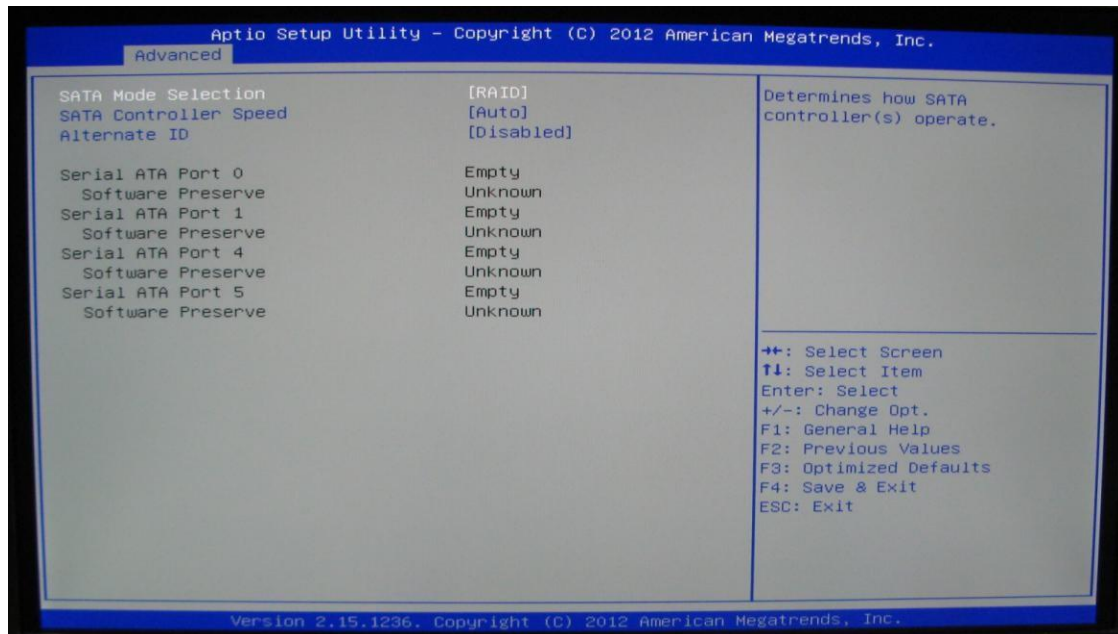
Aptio Setup Utility – Copyright (C) 2012 American Megatrends, Inc.
Advanced

SATA Mode Selection [RAID]
SATA Controller Speed [Auto]
Alternate ID [Disabled]

Serial ATA Port 0 Empty
Software Preserve Unknown
Serial ATA Port 1 Empty
Software Preserve Unknown
Serial ATA Port 4 Empty
Software Preserve Unknown
Serial ATA Port 5 Empty
Software Preserve Unknown

Determines how SATA controller(s) operate.

→←: Select Screen
↑↓: Select Item
Enter: Select
+/-: Change Opt.
F1: General Help
F2: Previous Values
F3: Optimized Defaults
F4: Save & Exit
ESC: Exit

Version 2.15.1236. Copyright (C) 2012 American Megatrends, Inc.